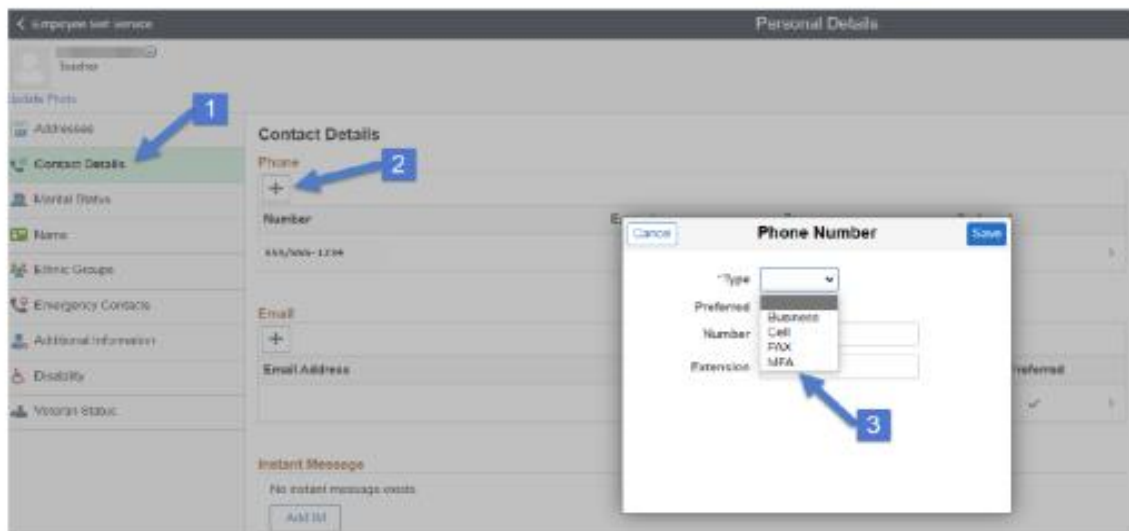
< Employee Self Service

Personal Details

Teacher

Update Photo

Addresses

Contact Details

Marital Status

Name

Ethnic Groups

Emergency Contacts

Additional Information

Disability

Veteran Status

1

Contact Details

Phone

2

+

Number

555/555-1234

Email

+

Email Address

Preferred

Instant Message

No instant message exists

Add IM

Cancel

Phone Number

Save

*Type

Preferred

Number

Extension

Business
Cell
FAX
MFA

3